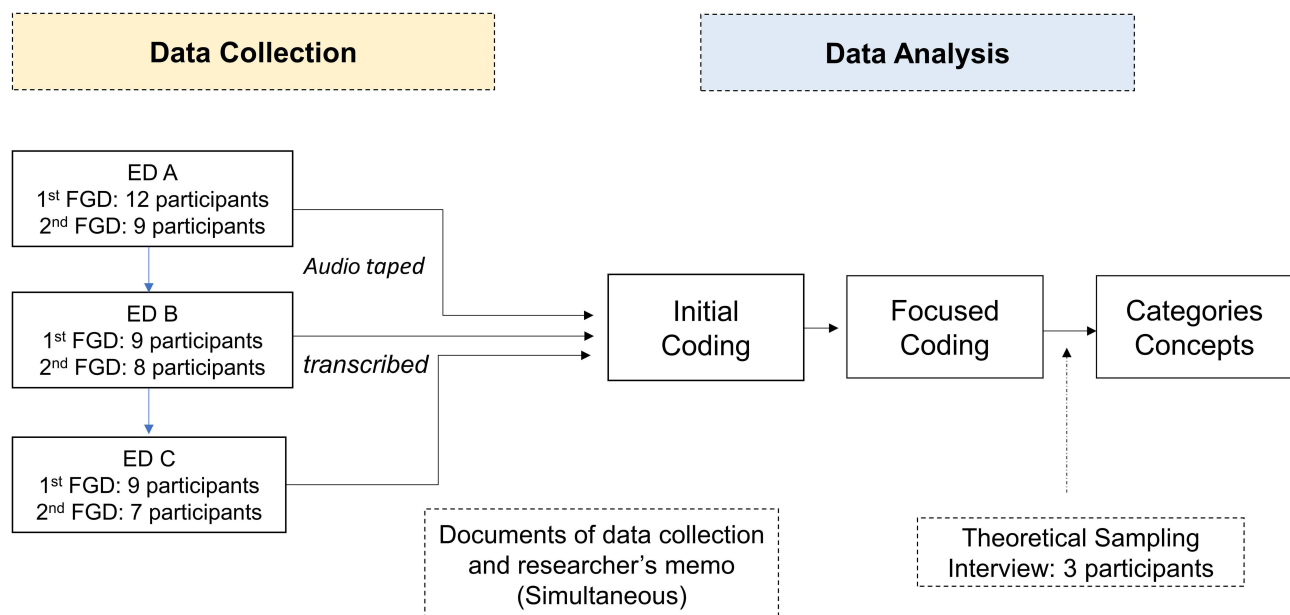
Data Collection

Data Analysis

ED A
1$^{st}$ FGD: 12 participants
2$^{nd}$ FGD: 9 participants

Audio taped

ED B
1$^{st}$ FGD: 9 participants
2$^{nd}$ FGD: 8 participants

transcribed

ED C
1$^{st}$ FGD: 9 participants
2$^{nd}$ FGD: 7 participants

Initial Coding

Focused Coding

Categories Concepts

Documents of data collection and researcher's memo (Simultaneous)

Theoretical Sampling
Interview: 3 participants